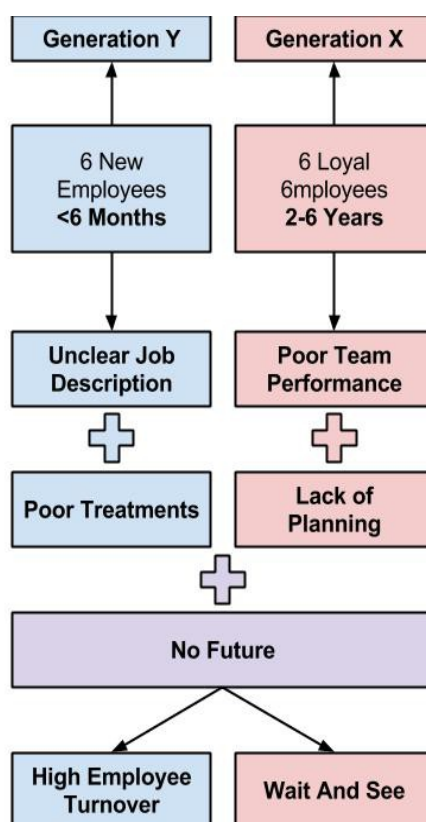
Generation Y

Generation X

6 New Employees
<6 Months

6 Loyal 6mployees
2-6 Years

Unclear Job Description

Poor Team Performance

Poor Treatments

Lack of Planning

No Future

High Employee Turnover

Wait And See